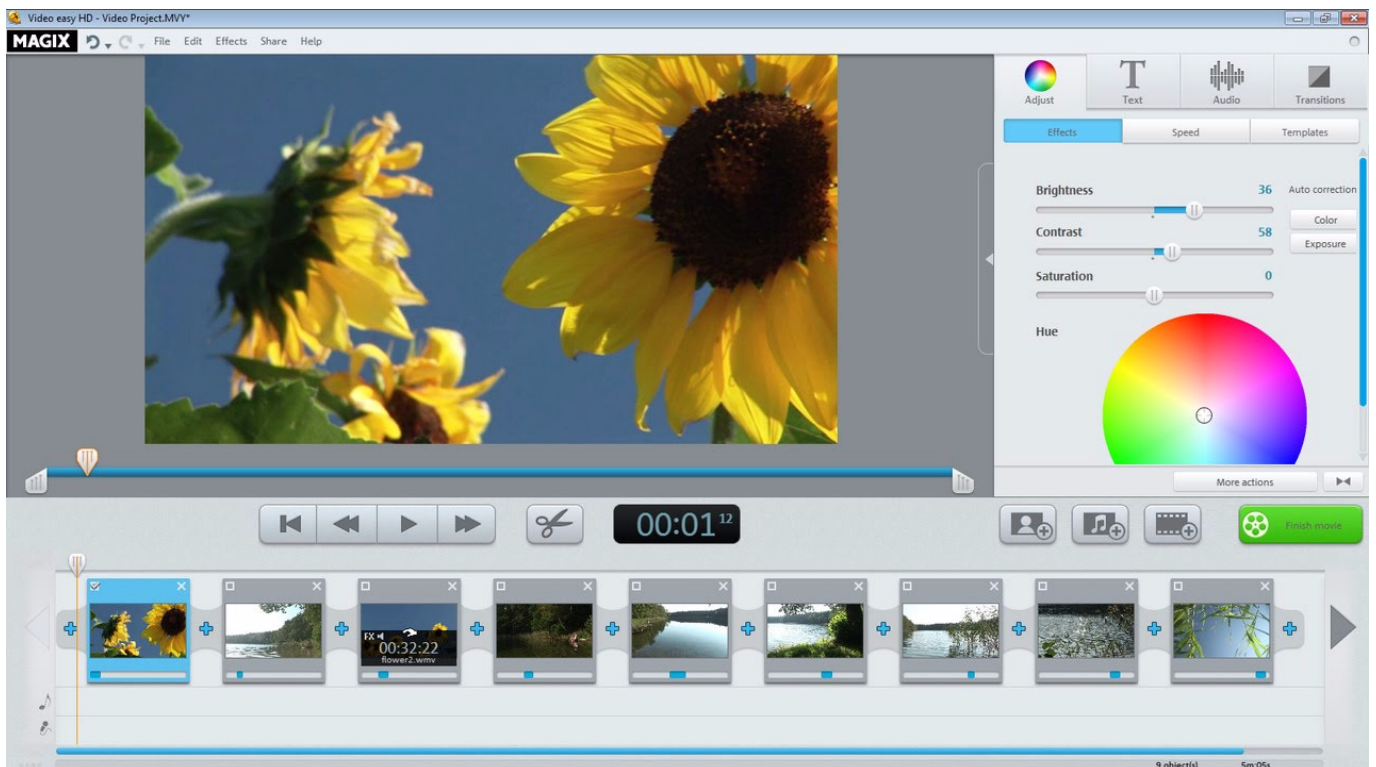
Video easy HD - Video Project.MVY*

MAGIX File Edit Effects Share Help

Adjust Text Audio Transitions

Effects Speed Templates

Brightness 36 Auto correction

Contrast 58 Color

Exposure

Saturation 0

Hue

More actions

$00:01^{12}$

Finish movie

FX 00:32:22 flower2.wmv

9 object(s) 5m:05s